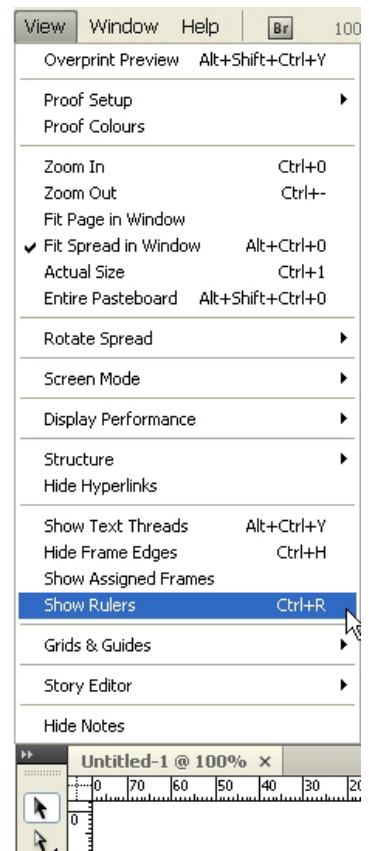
View Window Help Br 100

Overprint Preview Alt+Shift+Ctrl+Y

Proof Setup
Proof Colours

Zoom In Ctrl+0
Zoom Out Ctrl+-
Fit Page in Window
Fit Spread in Window Alt+Ctrl+0
Actual Size Ctrl+1
Entire Pasteboard Alt+Shift+Ctrl+0

Rotate Spread

Screen Mode

Display Performance

Structure
Hide Hyperlinks

Show Text Threads Alt+Ctrl+Y
Hide Frame Edges Ctrl+H
Show Assigned Frames
Show Rulers Ctrl+R

Grids & Guides

Story Editor

Hide Notes

Untitled-1 @ 100% ×
0 70 60 50 40 30 20
0